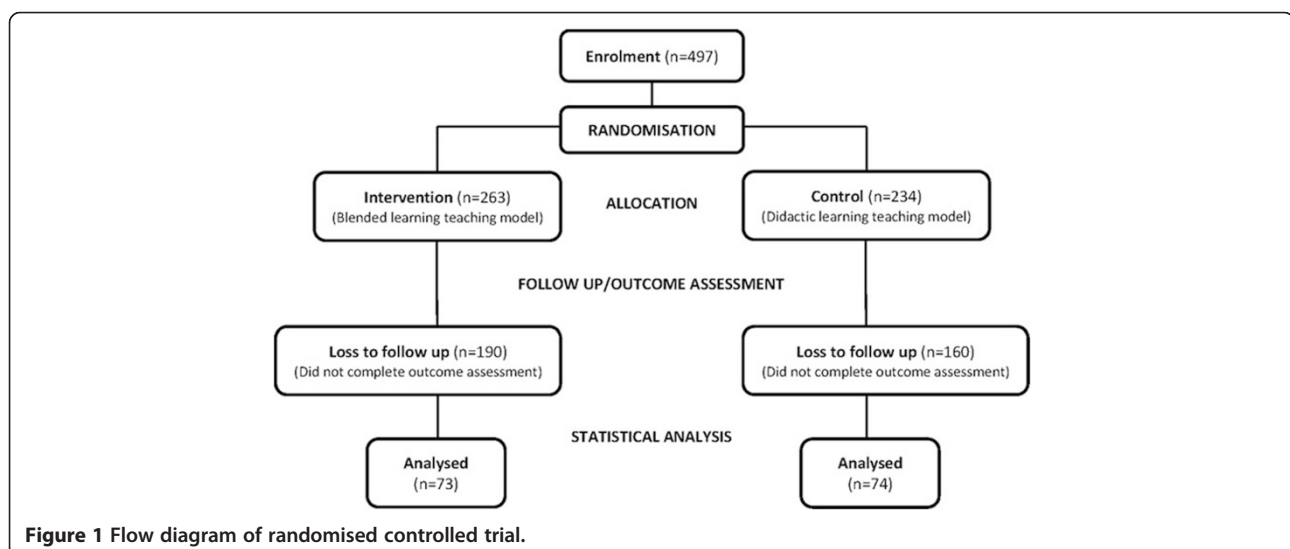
Enrolment (n=497)

RANDOMISATION

Intervention (n=263)
(Blended learning teaching model)

ALLOCATION

Control (n=234)
(Didactic learning teaching model)

FOLLOW UP/OUTCOME ASSESSMENT

Loss to follow up (n=190)
(Did not complete outcome assessment)

Loss to follow up (n=160)
(Did not complete outcome assessment)

STATISTICAL ANALYSIS

Analysed
(n=73)

Analysed
(n=74)

Figure 1 Flow diagram of randomised controlled trial.